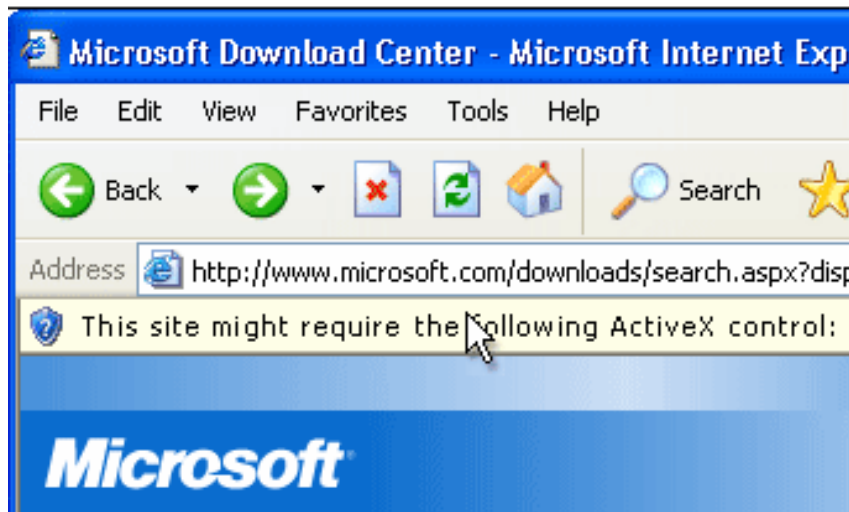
Microsoft Download Center - Microsoft Internet Exp

File Edit View Favorites Tools Help

Back Search

Address http://www.microsoft.com/downloads/search.aspx?disp

This site might require the following ActiveX control:

Microsoft